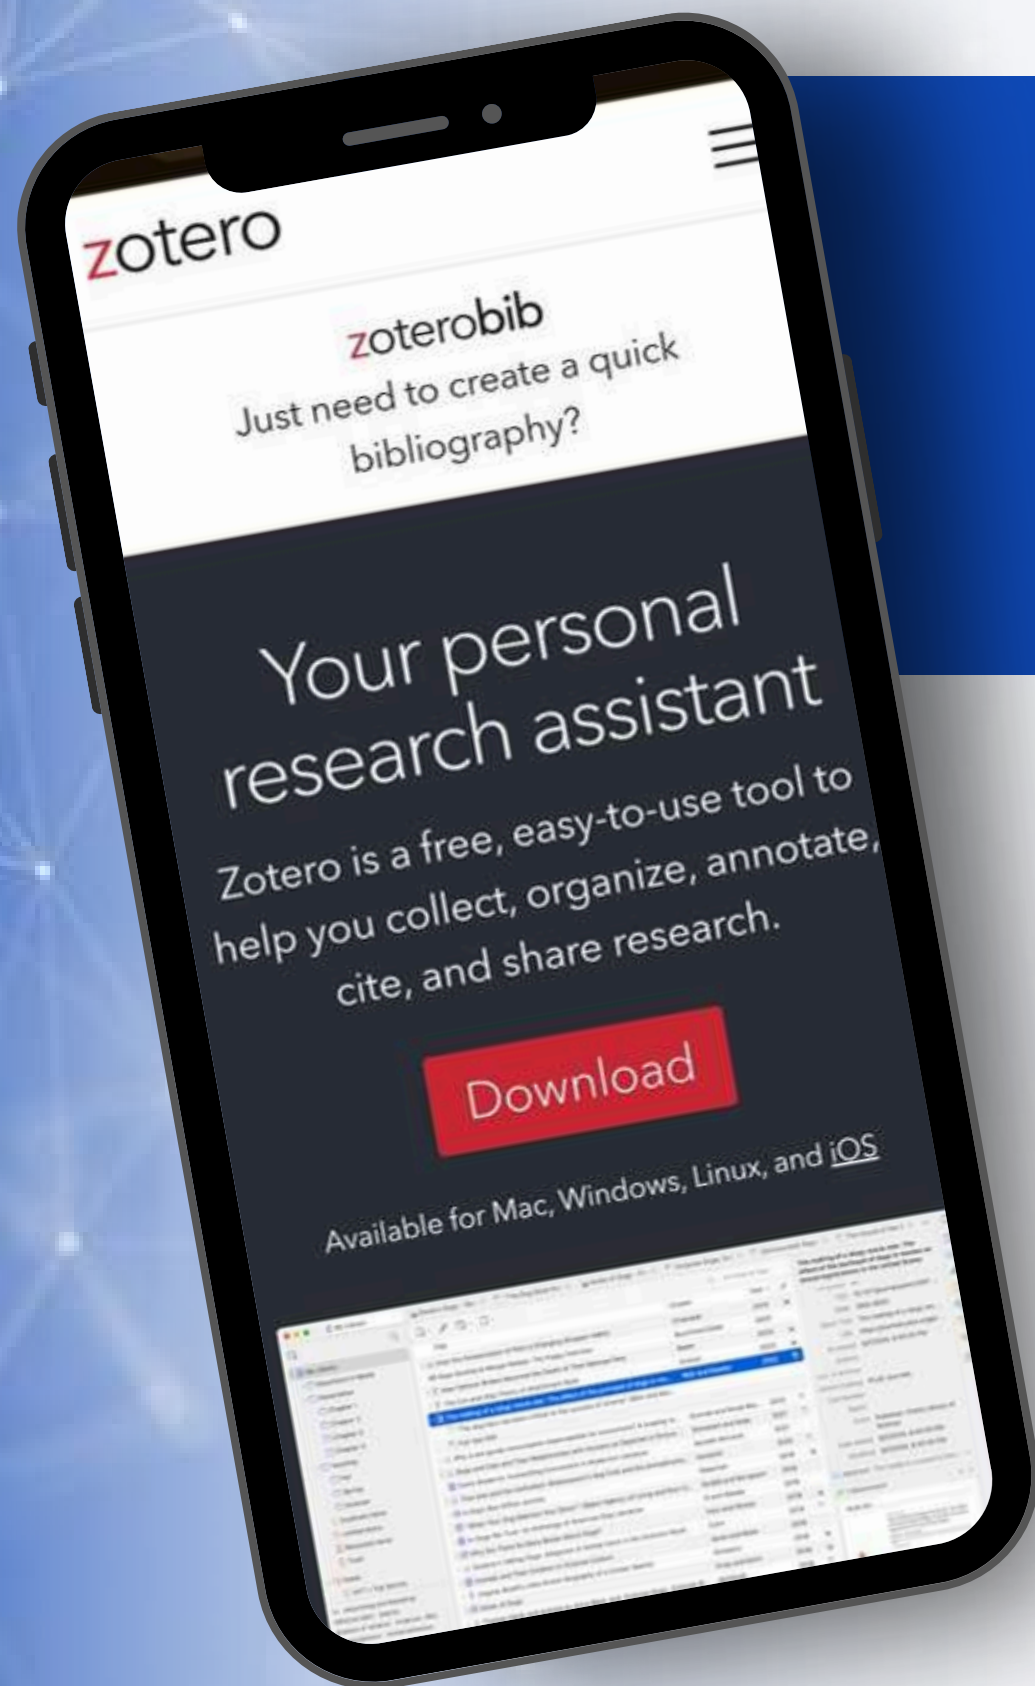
zotero

zoterobib
Just need to create a quick bibliography?

Your personal research assistant

Zotero is a free, easy-to-use tool to help you collect, organize, annotate, cite, and share research.

Download

Available for Mac, Windows, Linux, and iOS

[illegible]